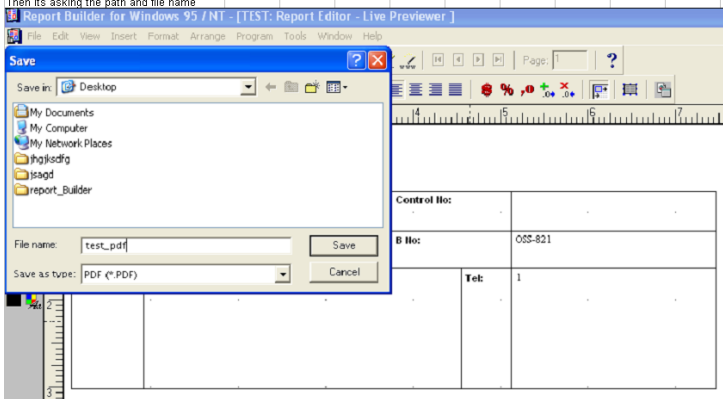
Then its asking the path and file name

Report Builder for Windows 95 / NT - [TEST: Report Editor - Live Previewer ]

File Edit View Insert Format Arrange Program Tools Window Help

Page: 1

?

Save

Save in: Desktop

My Documents
My Computer
My Network Places
jhgjksdfg
jsagd
report_Builder

File name: test_pdf

Save as type: PDF (*.PDF)

Save

Cancel

Control No:

B No:

OSS-821

Tel:

1